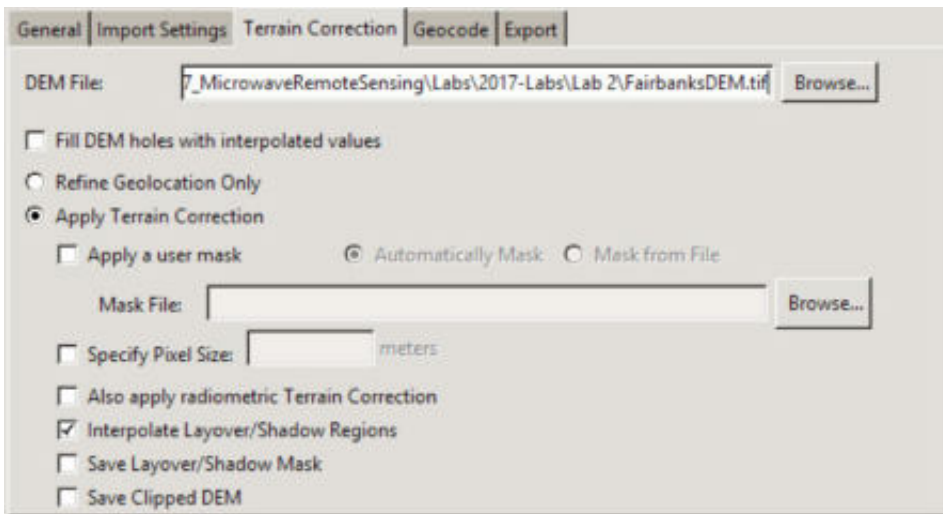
General | Import Settings | Terrain Correction | Geocode | Export

DEM File: 7_MicrowaveRemoteSensing\Labs\2017-Labs\Lab 2\FairbanksDEM.tif Browse...

Fill DEM holes with interpolated values

Refine Geolocation Only

Apply Terrain Correction

Apply a user mask Automatically Mask Mask from File

Mask File: Browse...

Specify Pixel Size: meters

Also apply radiometric Terrain Correction

Interpolate Layover/Shadow Regions

Save Layover/Shadow Mask

Save Clipped DEM